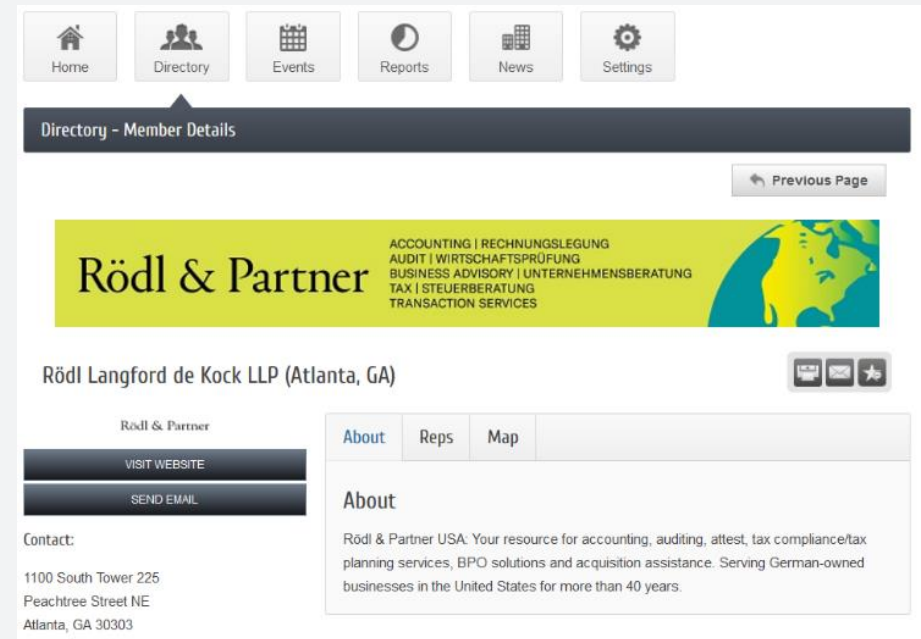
Home
Directory
Events
Reports
News
Settings

Directory - Member Details

Previous Page

Rödl & Partner
ACCOUNTING | RECHNUNGSLEGUNG
AUDIT | WIRTSCHAFTSPRÜFUNG
BUSINESS ADVISORY | UNTERNEHMENSBERATUNG
TAX | STEUERBERATUNG
TRANSACTION SERVICES

Rödl Langford de Kock LLP (Atlanta, GA)

Rödl & Partner

VISIT WEBSITE

SEND EMAIL

Contact:

1100 South Tower 225
Peachtree Street NE
Atlanta, GA 30303

About
Reps
Map

About

Rödl & Partner USA: Your resource for accounting, auditing, attest, tax compliance/tax planning services, BPO solutions and acquisition assistance. Serving German-owned businesses in the United States for more than 40 years.